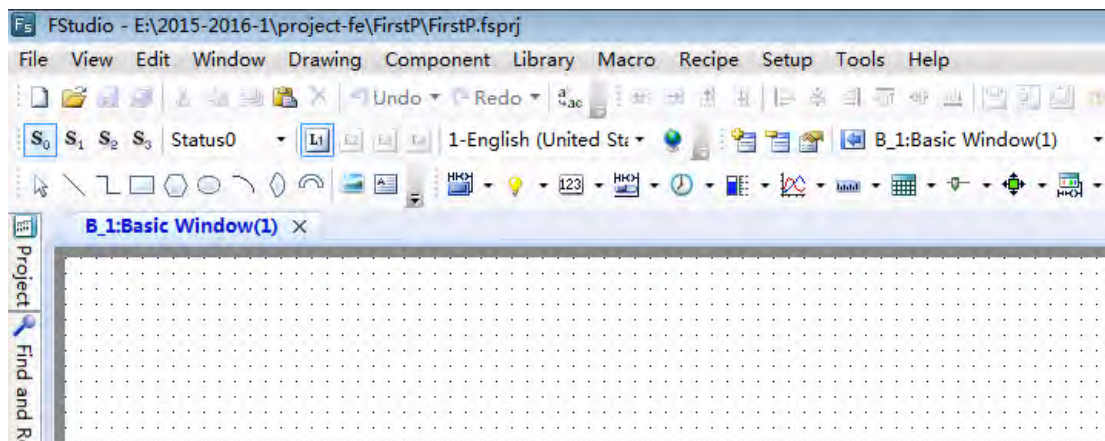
FS FStudio - E:\2015-2016-1\project-fe\FirstP\FirstP.fsprj

File View Edit Window Drawing Component Library Macro Recipe Setup Tools Help

Undo Redo

$S_0$ $S_1$ $S_2$ $S_3$ Status0 L1 1-English (United Sta B_1:Basic Window(1)

123

B_1:Basic Window(1) ×

Project Find and R